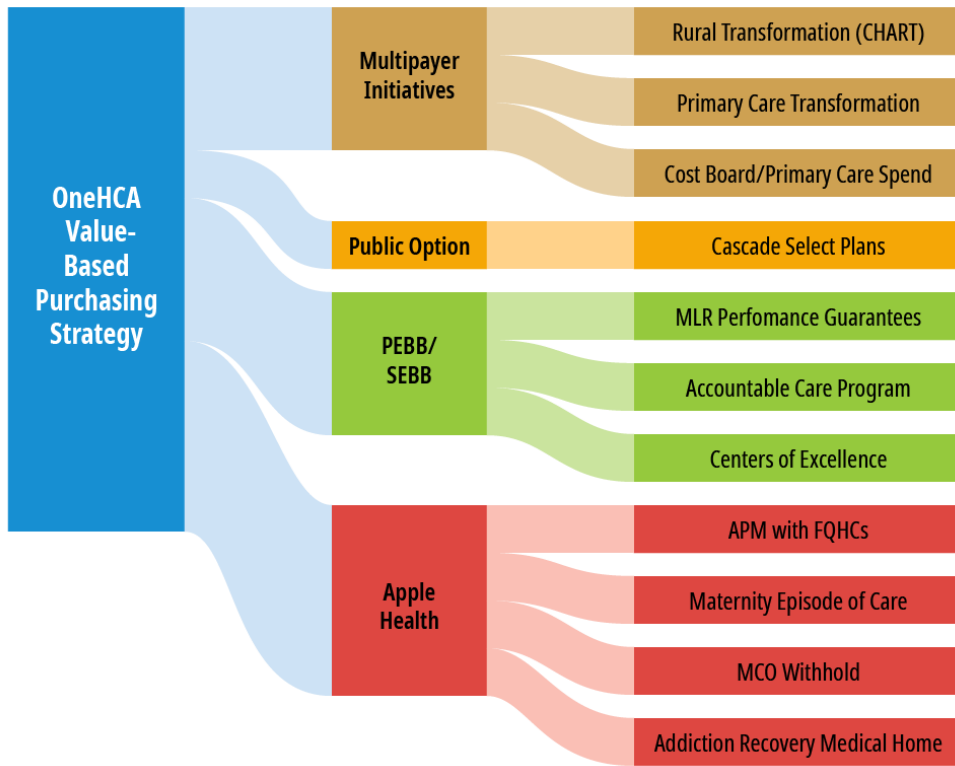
OneHCA Value-Based Purchasing Strategy

Multipayer Initiatives

Rural Transformation (CHART)

Primary Care Transformation

Cost Board/Primary Care Spend

Public Option

Cascade Select Plans

PEBB/ SEBB

MLR Perfomance Guarantees

Accountable Care Program

Centers of Excellence

Apple Health

APM with FQHCs

Maternity Episode of Care

MCO Withhold

Addiction Recovery Medical Home